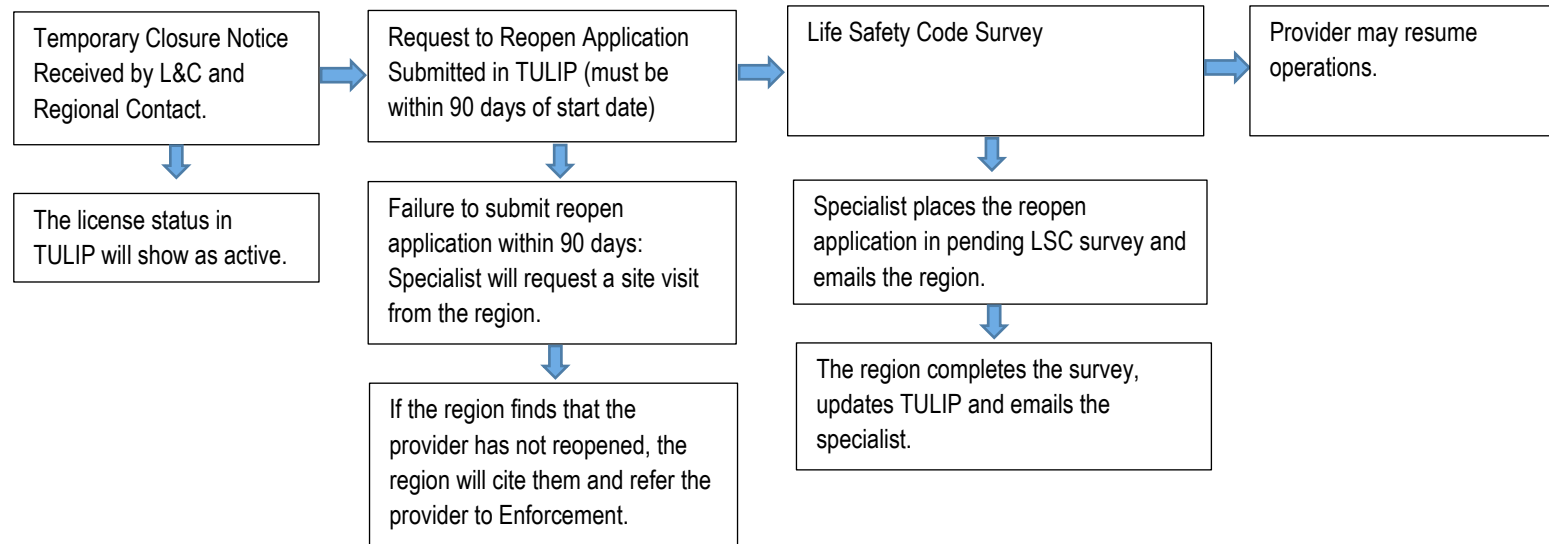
Temporary Closure Notice Received by L&C and Regional Contact.

The license status in TULIP will show as active.

Request to Reopen Application Submitted in TULIP (must be within 90 days of start date)

Failure to submit reopen application within 90 days: Specialist will request a site visit from the region.

If the region finds that the provider has not reopened, the region will cite them and refer the provider to Enforcement.

Life Safety Code Survey

Specialist places the reopen application in pending LSC survey and emails the region.

The region completes the survey, updates TULIP and emails the specialist.

Provider may resume operations.